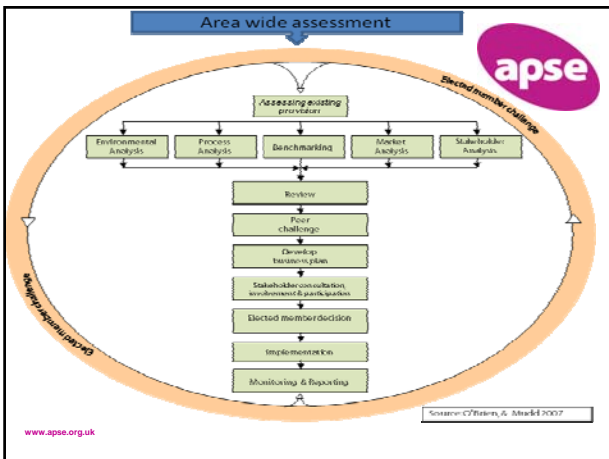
Area wide assessment

apse

Elected member challenge

Assessing existing provision

Environmental Analysis

Process Analysis

Benchmarking

Market Analysis

Stakeholder Analysis

Review

Peer challenge

Develop business plan

Stakeholder consultation, involvement & participation

Elected member decision

Implementation

Monitoring & Reporting

Elected member challenge

Source: O'Brien, & Mudd 2007

www.apse.org.uk